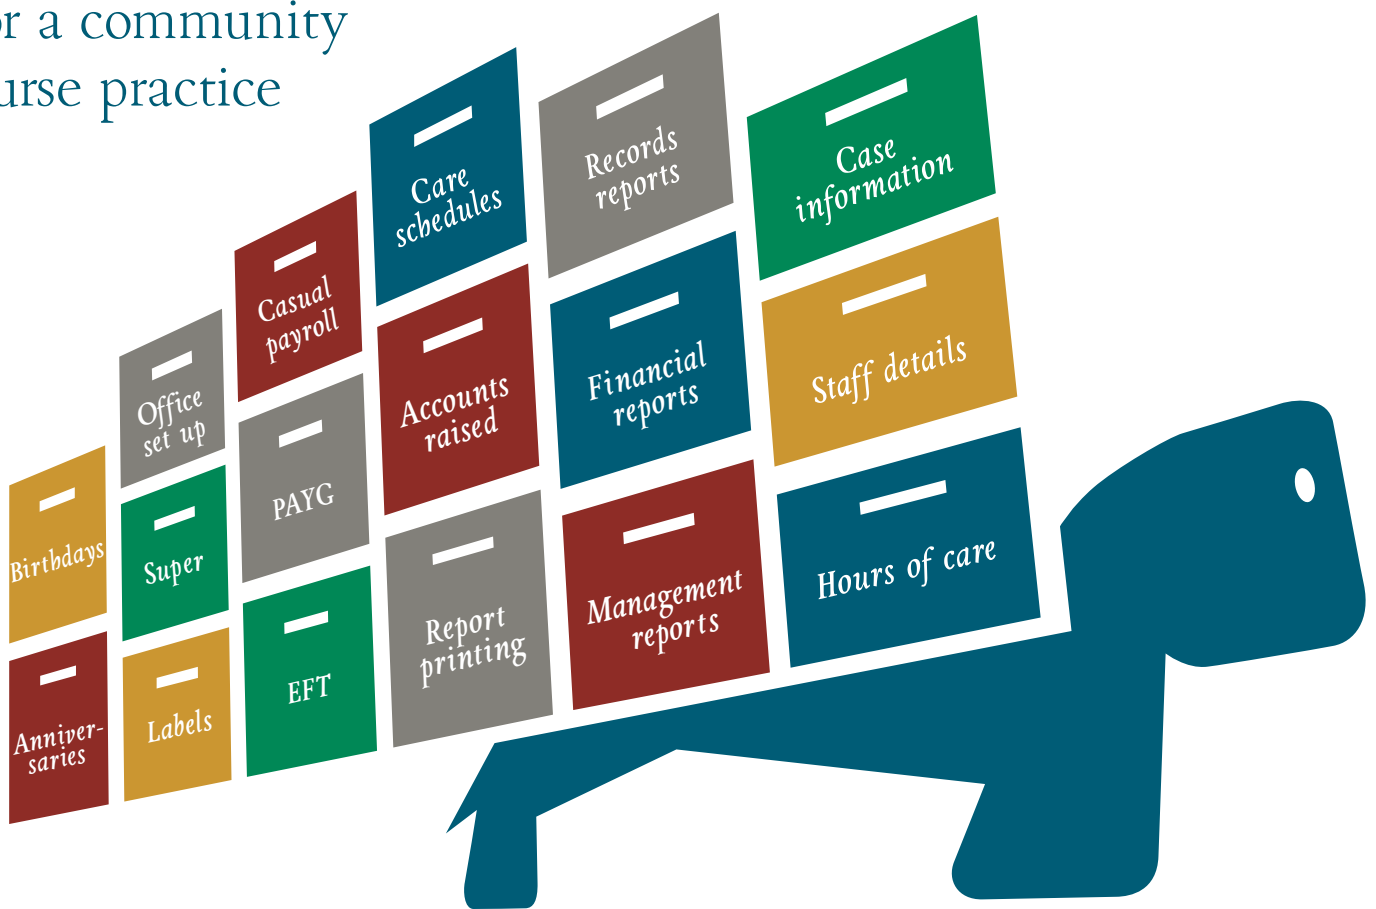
r a community
urse practice

Birthdays

Anniversaries

Office set up

Super

Labels

Casual payroll

PAYG

EFT

Care schedules

Accounts raised

Report printing

Records reports

Financial reports

Management reports

Case information

Staff details

Hours of care